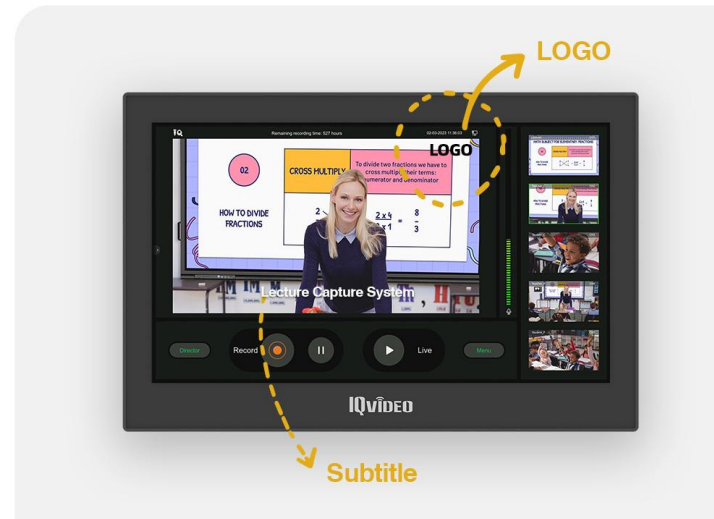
LOGO

IQ

Remaining recording time: 527 hours

02-03-2023 11:36:03

LOGO

02

CROSS MULTIPLY

To divide two fractions we have to cross multiply their terms: numerator and denominator

HOW TO DIVIDE FRACTIONS

$2 \times 4$

$3 \times 1$

$= \frac{8}{3}$

Lecture Capture System

Director

Record

Live

Menu

IQVIDEO

Subtitle